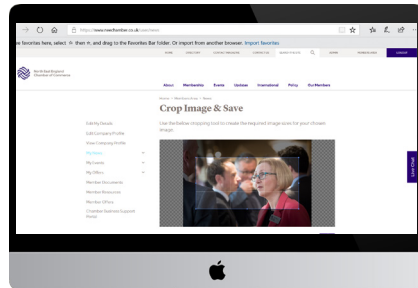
https://www.neechamber.co.uk/crop-image

ur favorites here, select ☆ then ☆, and drag to the Favorites Bar folder. Or import from another browser. Import favorites

North East England Chamber of Commerce

About Membership Events Updates International Policy Our Members

Crop Image & Save

Use the below cropping tool to create the required image sizes for your chosen image.

Edit My Details
Edit Company Profile
View Company Profile
My News
My Events
My Offers
Member Documents
Member Resources
Member Offers
Chamber Business Support Portal

Live Chat